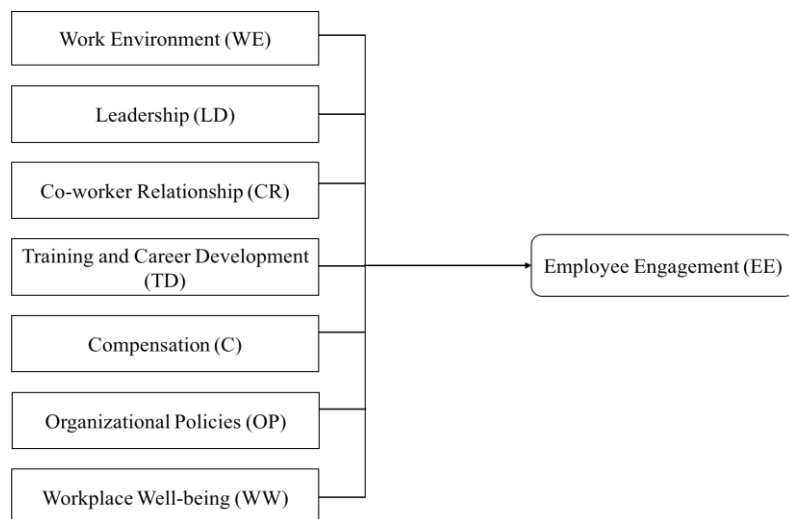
Work Environment (WE)

Leadership (LD)

Co-worker Relationship (CR)

Training and Career Development (TD)

Compensation (C)

Organizational Policies (OP)

Workplace Well-being (WW)

Employee Engagement (EE)